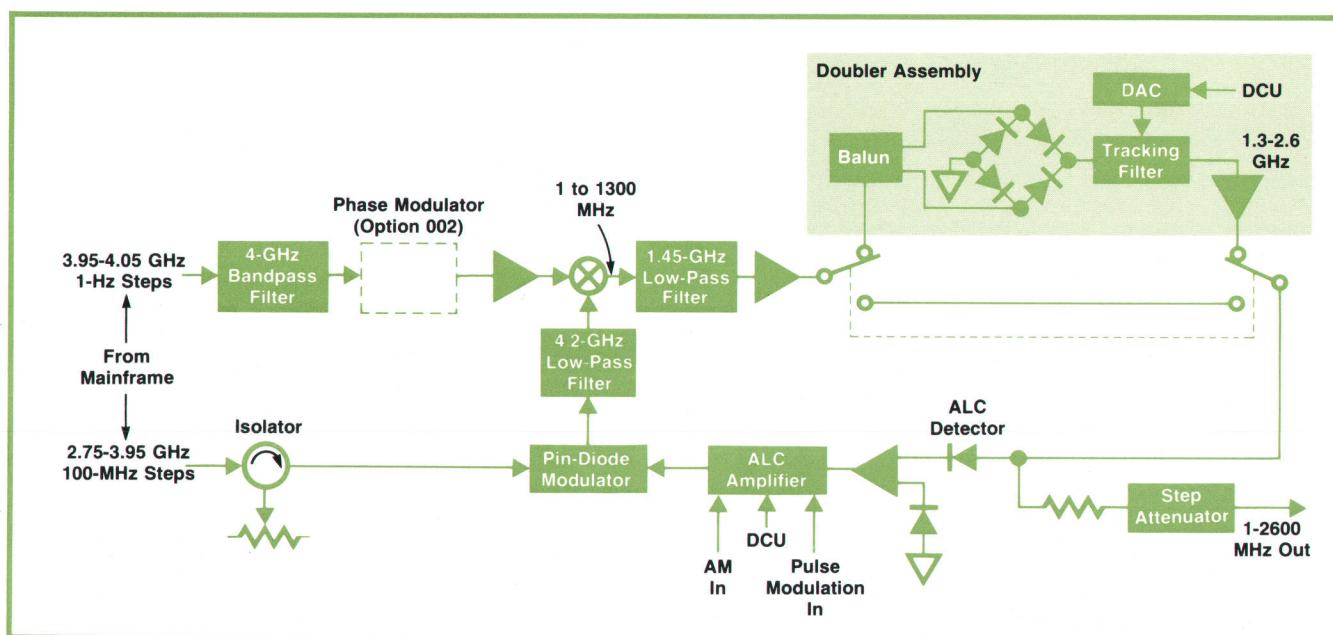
Doubler Assembly

DAC

DCU

Balun

Tracking Filter

1.3-2.6 GHz

1 to 1300 MHz

Phase Modulator (Option 002)

3.95-4.05 GHz 1-Hz Steps

4-GHz Bandpass Filter

1.45-GHz Low-Pass Filter

4 2-GHz Low-Pass Filter

From Mainframe

ALC Detector

Isolator

2.75-3.95 GHz 100-MHz Steps

Pin-Diode Modulator

ALC Amplifier

Step Attenuator

1-2600 MHz Out

AM In

DCU

Pulse Modulation In